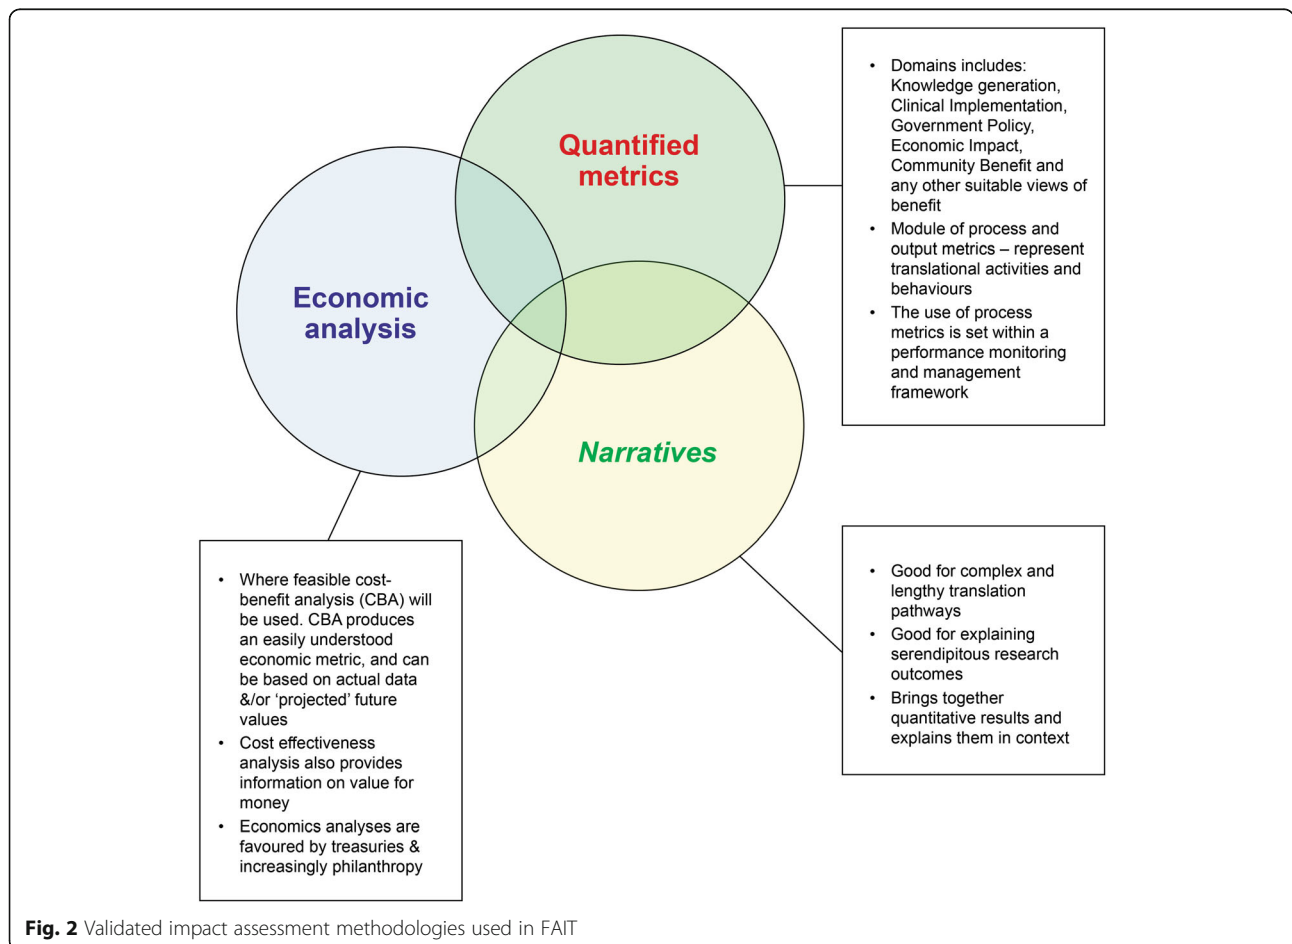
Quantified metrics

Economic analysis

Narratives

- Domains includes: Knowledge generation, Clinical Implementation, Government Policy, Economic Impact, Community Benefit and any other suitable views of benefit
- Module of process and output metrics – represent translational activities and behaviours
- The use of process metrics is set within a performance monitoring and management framework

- Where feasible cost-benefit analysis (CBA) will be used. CBA produces an easily understood economic metric, and can be based on actual data &/or 'projected' future values
- Cost effectiveness analysis also provides information on value for money
- Economics analyses are favoured by treasuries & increasingly philanthropy

- Good for complex and lengthy translation pathways
- Good for explaining serendipitous research outcomes
- Brings together quantitative results and explains them in context

**Fig. 2** Validated impact assessment methodologies used in FAIT